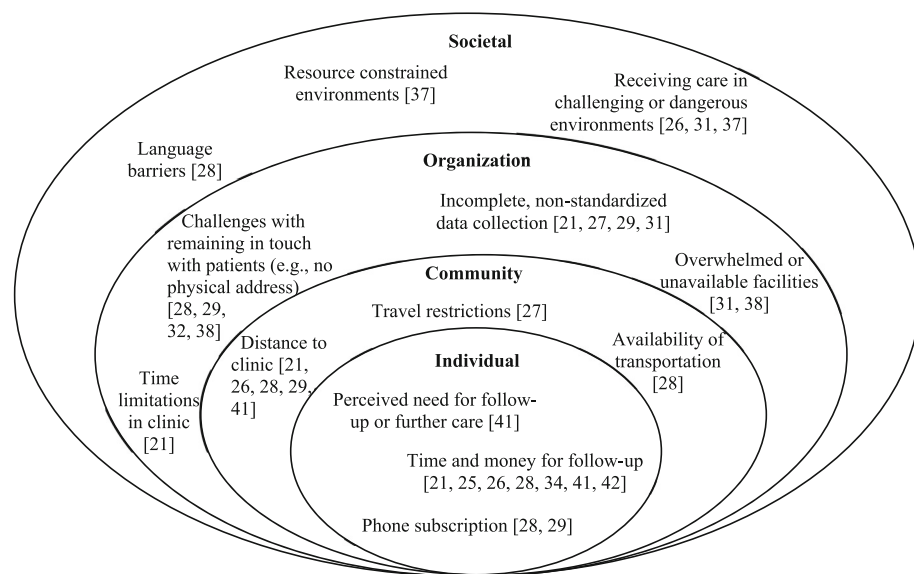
Societal

Resource constrained environments [37]

Receiving care in challenging or dangerous environments [26, 31, 37]

Language barriers [28]

Organization

Incomplete, non-standardized data collection [21, 27, 29, 31]

Challenges with remaining in touch with patients (e.g., no physical address) [28, 29, 32, 38]

Overwhelmed or unavailable facilities [31, 38]

Time limitations in clinic [21]

Community

Travel restrictions [27]

Distance to clinic [21, 26, 28, 29, 41]

Availability of transportation [28]

Individual

Perceived need for follow-up or further care [41]

Time and money for follow-up [21, 25, 26, 28, 34, 41, 42]

Phone subscription [28, 29]